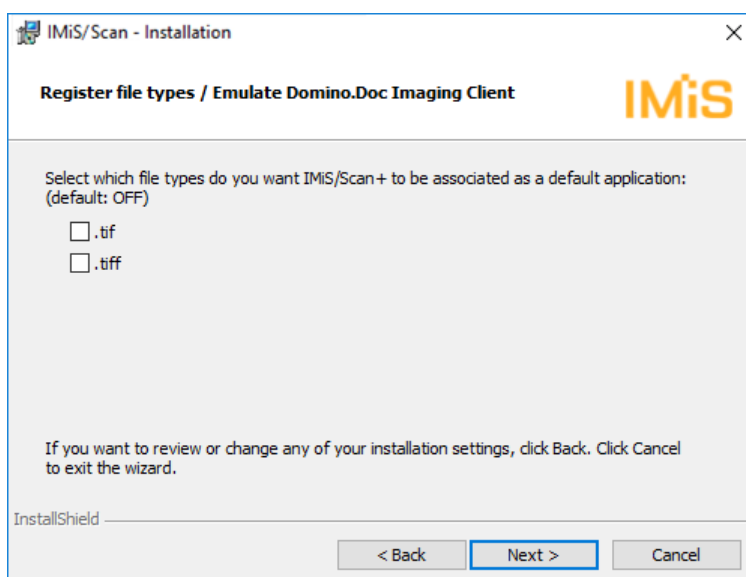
IMiS/Scan - Installation

×

Register file types / Emulate Domino.Doc Imaging Client

IMiS

Select which file types do you want IMiS/Scan+ to be associated as a default application: (default: OFF)

.tif

.tiff

If you want to review or change any of your installation settings, click Back. Click Cancel to exit the wizard.

InstallShield

< Back

Next >

Cancel